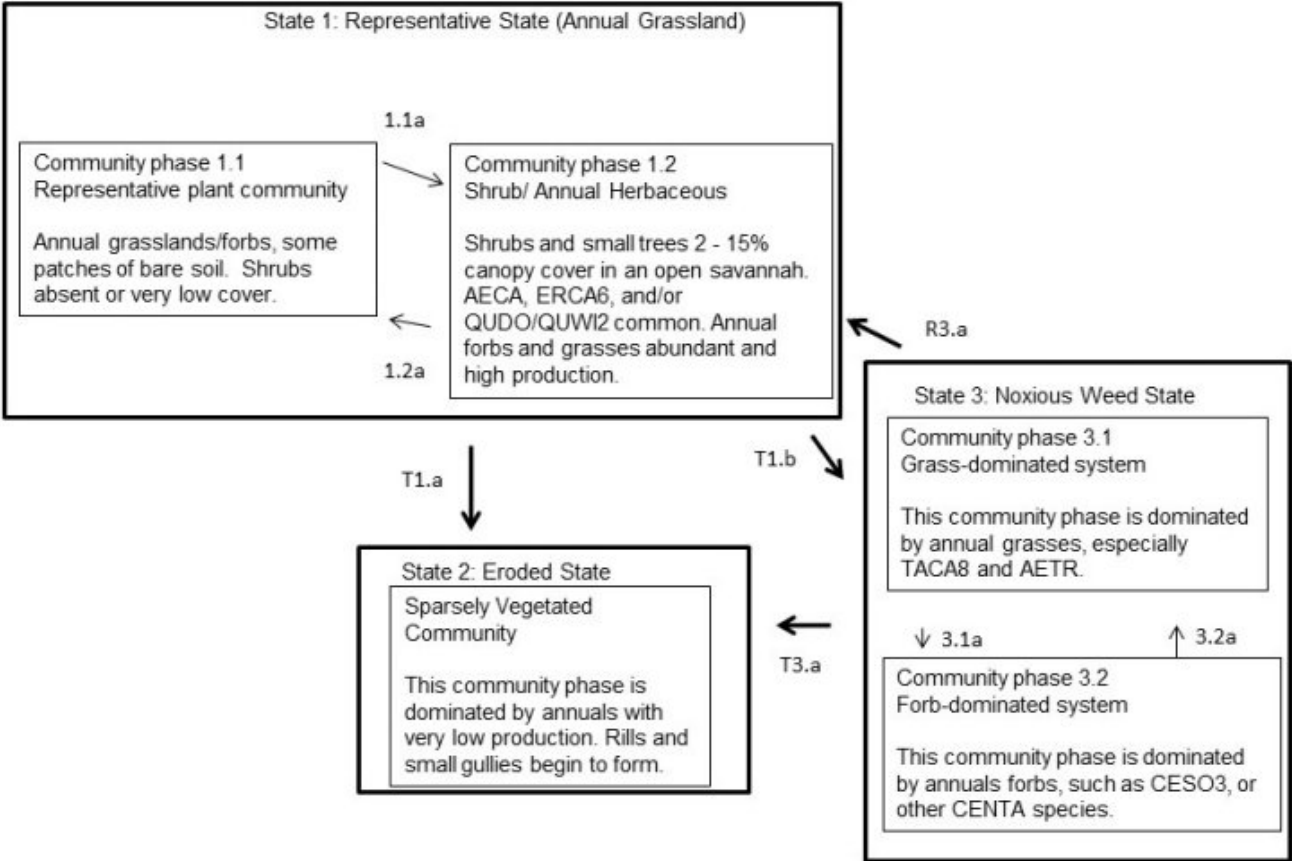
State 1: Representative State (Annual Grassland)

1.1a

Community phase 1.1
Representative plant community

Annual grasslands/forbs, some patches of bare soil. Shrubs absent or very low cover.

Community phase 1.2
Shrub/ Annual Herbaceous

Shrubs and small trees 2 - 15% canopy cover in an open savannah. AECA, ERCA6, and/or QUDO/QUWI2 common. Annual forbs and grasses abundant and high production.

1.2a

R3.a

T1.a

T1.b

State 3: Noxious Weed State

Community phase 3.1
Grass-dominated system

This community phase is dominated by annual grasses, especially TACA8 and AETR.

State 2: Eroded State

Sparsely Vegetated Community

This community phase is dominated by annuals with very low production. Rills and small gullies begin to form.

T3.a

3.1a

3.2a

Community phase 3.2
Forb-dominated system

This community phase is dominated by annuals forbs, such as CESO3, or other CENTA species.